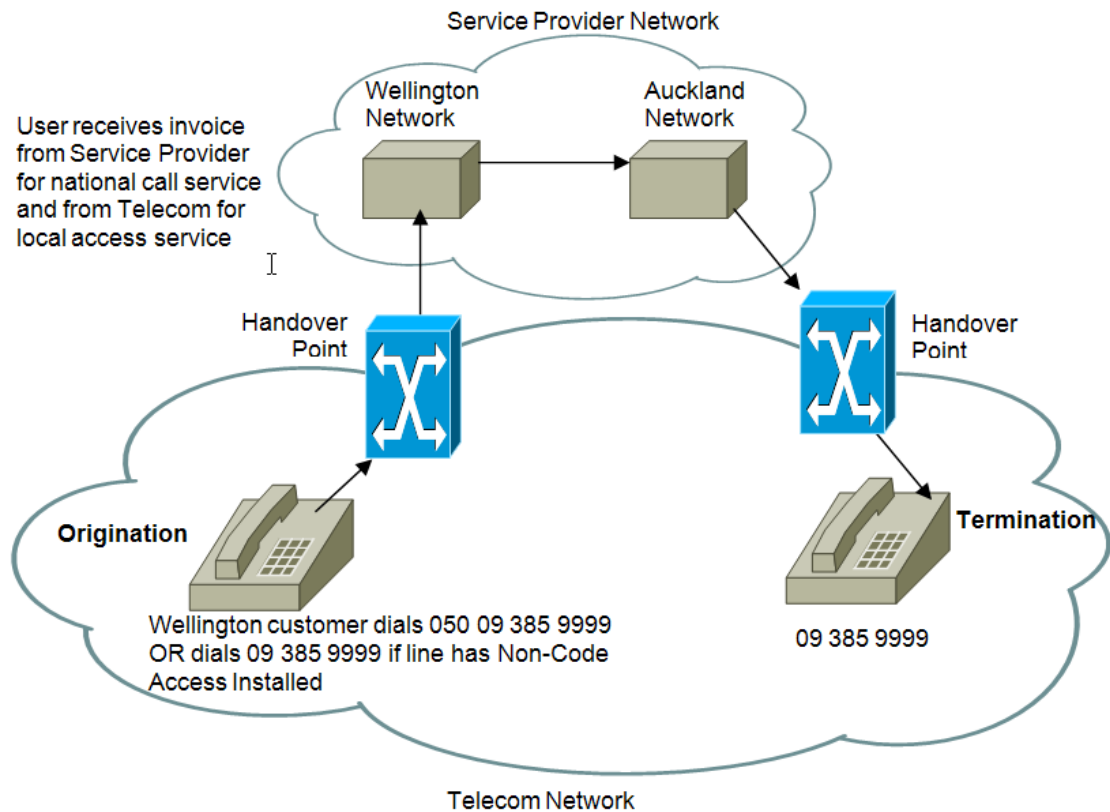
Service Provider Network

User receives invoice from Service Provider for national call service and from Telecom for local access service

Wellington Network

Auckland Network

Handover Point

Handover Point

Origination

Termination

Wellington customer dials 050 09 385 9999 OR dials 09 385 9999 if line has Non-Code Access Installed

09 385 9999

Telecom Network